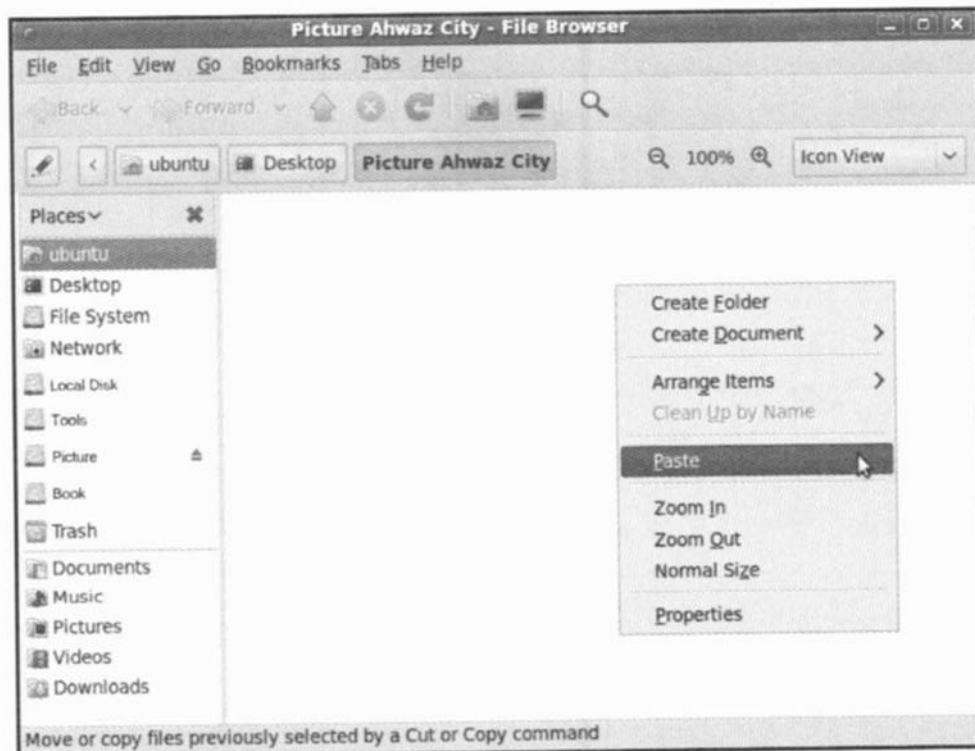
Picture Ahwaz City - File Browser

File Edit View Go Bookmarks Tabs Help

Back Forward

ubuntu Desktop Picture Ahwaz City 100% Icon View

Places

ubuntu
Desktop
File System
Network
Local Disk
Tools
Picture
Book
Trash
Documents
Music
Pictures
Videos
Downloads

Create Folder
Create Document
Arrange Items
Clean Up by Name
Paste
Zoom In
Zoom Out
Normal Size
Properties

Move or copy files previously selected by a Cut or Copy command